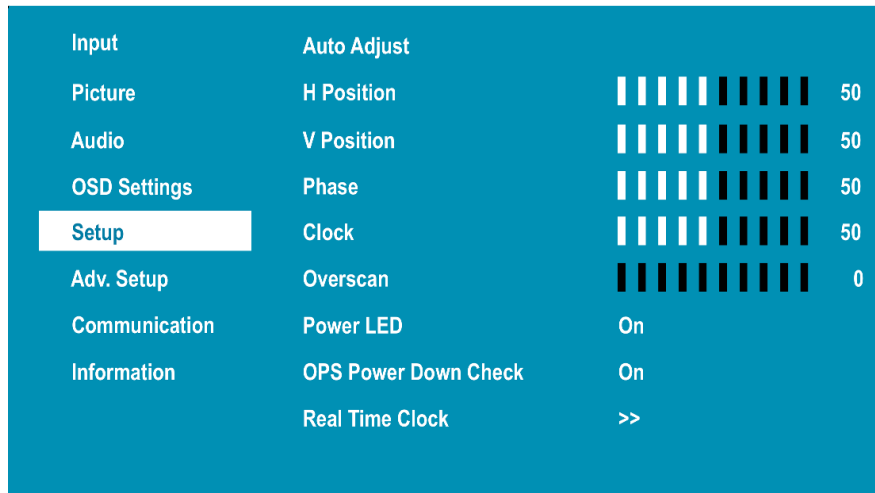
Input
Picture
Audio
OSD Settings
Setup
Adv. Setup
Communication
Information

| | | |
|---|---|---|
| Auto Adjust | | |
| H Position | | 50 |
| V Position | | 50 |
| Phase | | 50 |
| Clock | | 50 |
| Overscan | | 0 |
| Power LED | On | |
| OPS Power Down Check | On | |
| Real Time Clock | >> | |